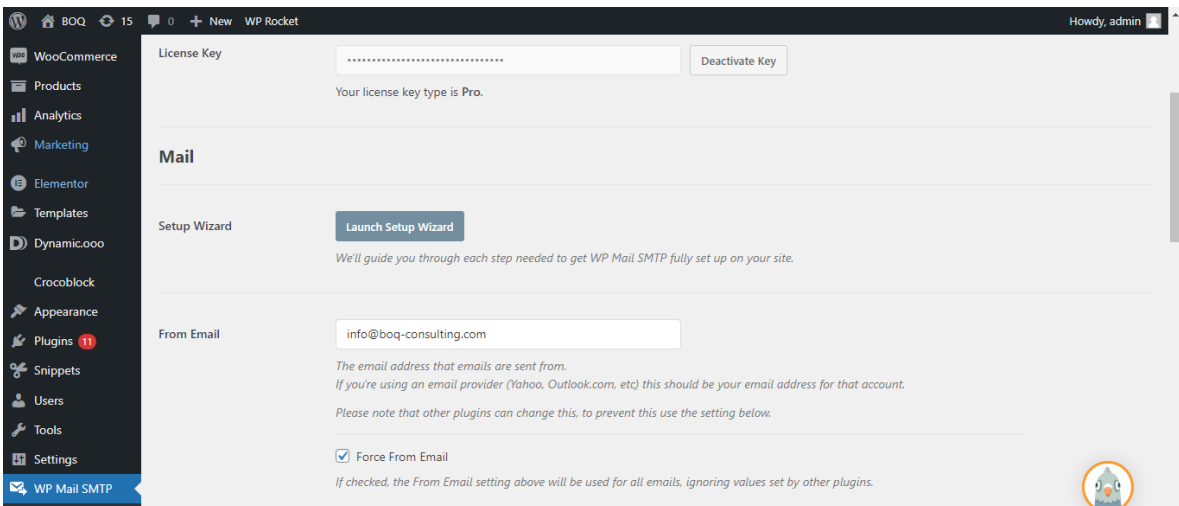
BOQ 15 0 + New WP Rocket Howdy, admin

WooCommerce
Products
Analytics
Marketing
Elementor
Templates
Dynamic.ooo
Crocoblock
Appearance
Plugins 11
Snippets
Users
Tools
Settings
WP Mail SMTP

License Key
••••••••••••••••••••••••••••••••
Deactivate Key
Your license key type is Pro.

Mail

Setup Wizard
Launch Setup Wizard
We'll guide you through each step needed to get WP Mail SMTP fully set up on your site.

From Email
info@boq-consulting.com
The email address that emails are sent from.
If you're using an email provider (Yahoo, Outlook.com, etc) this should be your email address for that account.

Please note that other plugins can change this, to prevent this use the setting below.

Force From Email
If checked, the From Email setting above will be used for all emails, ignoring values set by other plugins.